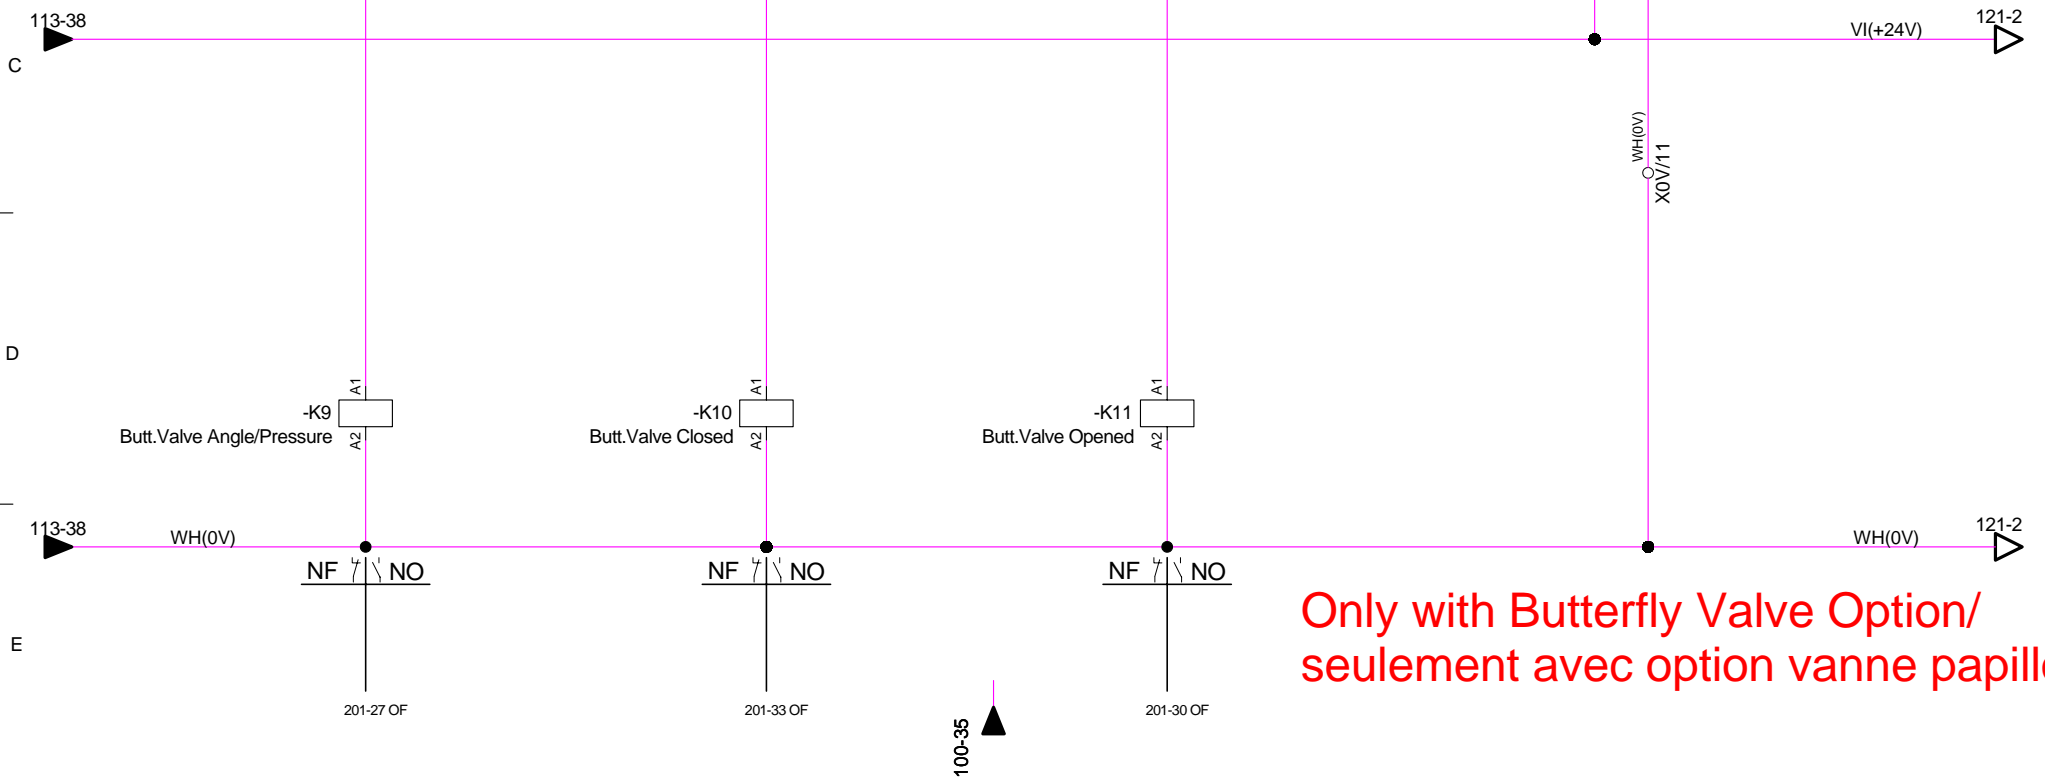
113-38

121-2

VI(+24V)

C

WH(0V)

X0V/11

D

A1

-K9

Butt.Valve Angle/Pressure

A2

A1

-K10

Butt.Valve Closed

A2

A1

-K11

Butt.Valve Opened

A2

113-38

WH(0V)

121-2

WH(0V)

NF NO

NF NO

NF NO

E

Only with Butterfly Valve Option/
seulement avec option vanne papill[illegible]

201-27 OF

201-33 OF

100-35

201-30 OF